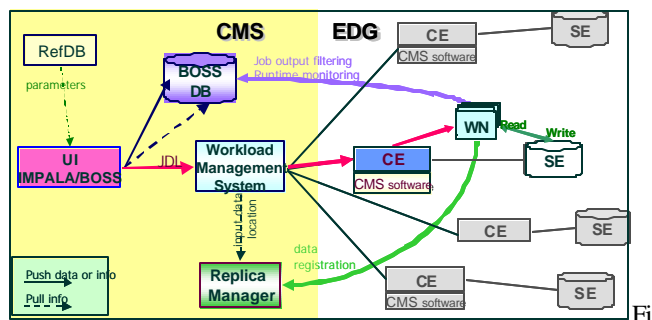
CMS
EDG
RefDB
parameters
BOSS DB
Job output filtering
Runtime monitoring
CE
CMS software
SE
WN
Read
Write
SE
UI IMPALA/BOSS
JDL
Workload Management System
CE
CMS software
input data location
CE
SE
data registration
Replica Manager
CE
CMS software
SE
Push data or info
Pull info
Fi